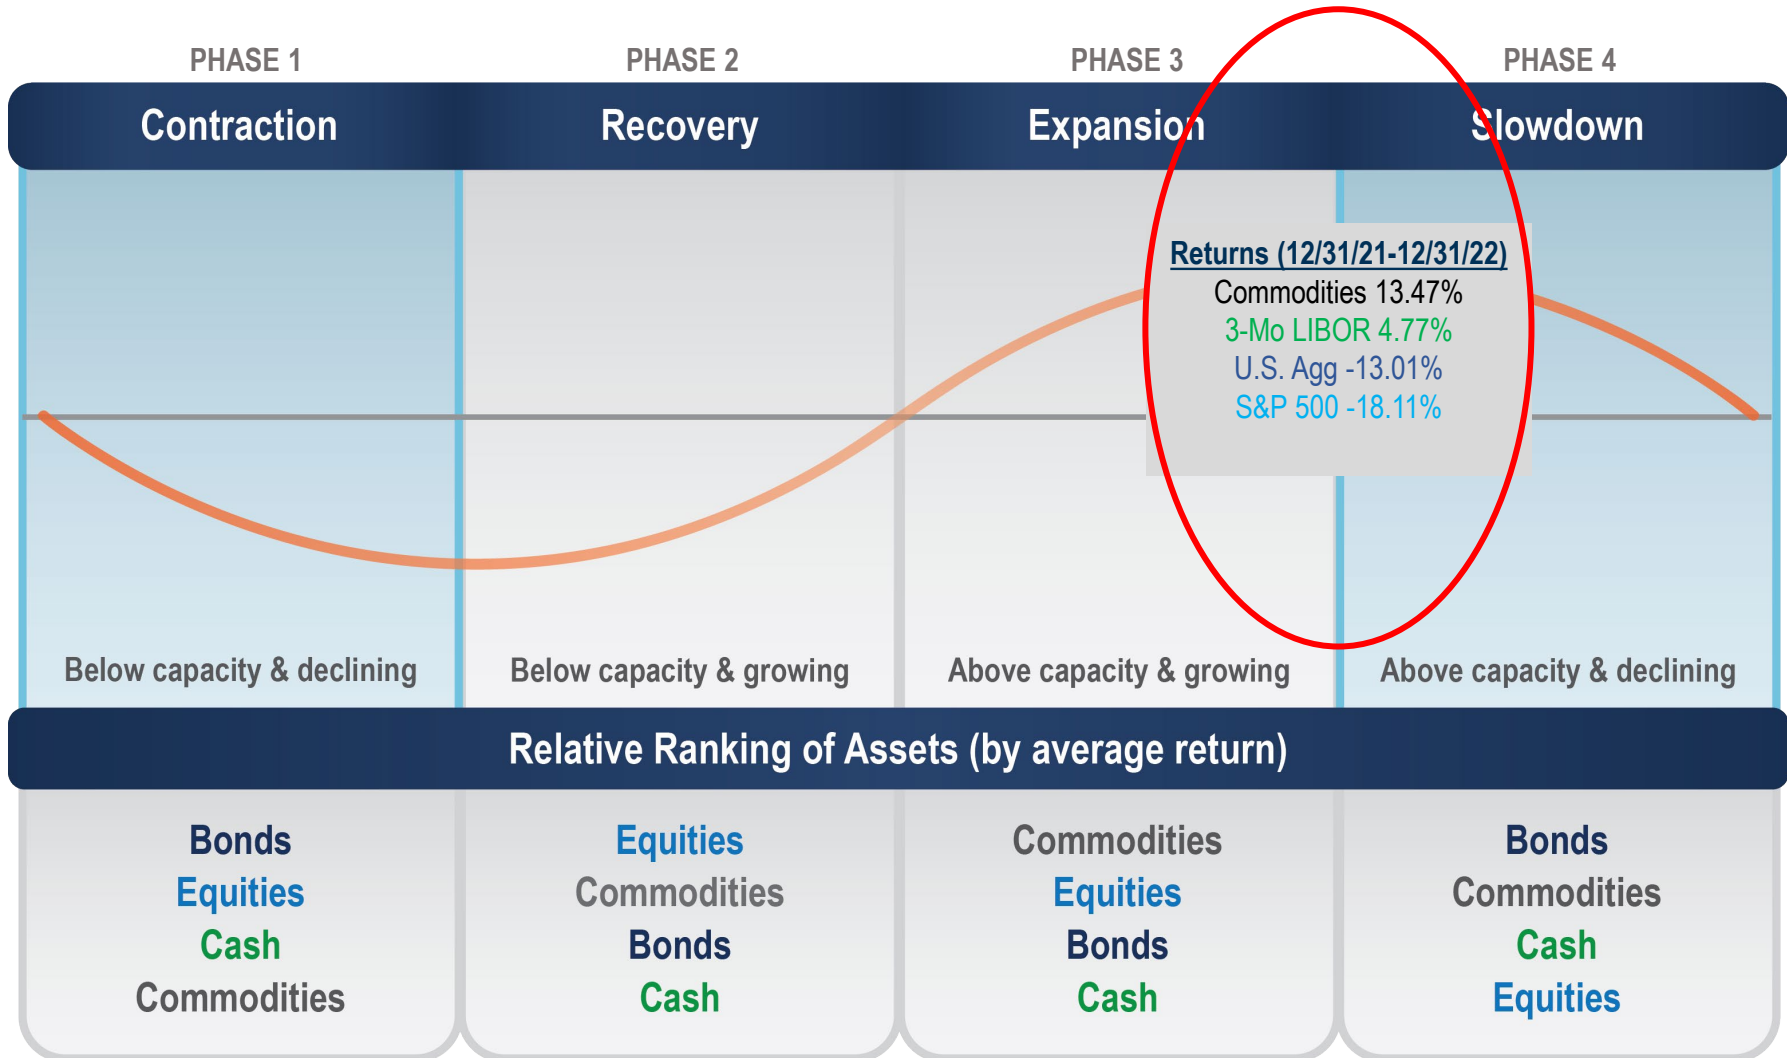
PHASE 1
Contraction

PHASE 2
Recovery

PHASE 3
Expansion

PHASE 4
Slowdown

Returns (12/31/21-12/31/22)
Commodities 13.47%
3-Mo LIBOR 4.77%
U.S. Agg -13.01%
S&P 500 -18.11%

Below capacity & declining

Below capacity & growing

Above capacity & growing

Above capacity & declining

Relative Ranking of Assets (by average return)

| Bonds | Equities | Commodities | Bonds |
|---|---|---|---|
| Equities | Commodities | Equities | Commodities |
| Cash | Bonds | Bonds | Cash |
| Commodities | Cash | Cash | Equities |